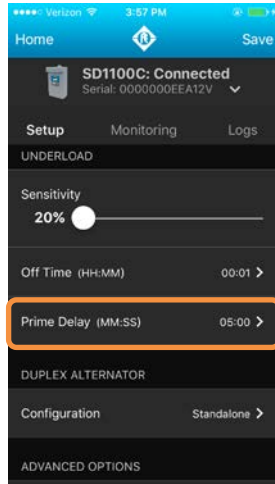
●●●●○ Verizon 3:57 PM

Home Save

SD1100C: Connected
Serial: 0000000EEA12V

Setup Monitoring Logs

UNDERLOAD

Sensitivity
20%

Off Time (HH:MM) 00:01 >

Prime Delay (MM:SS) 05:00 >

DUPLEX ALTERNATOR

Configuration Standalone >

ADVANCED OPTIONS